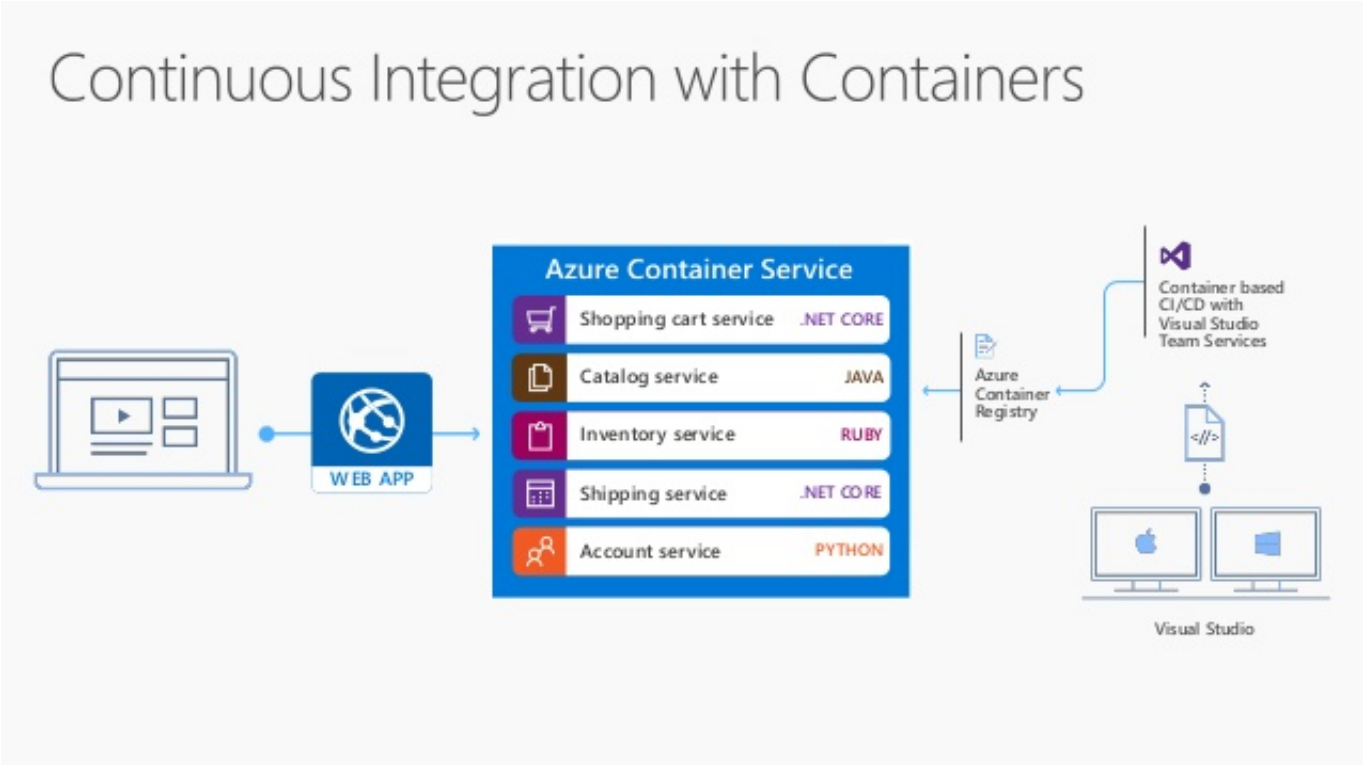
Continuous Integration with Containers

WEB APP

Azure Container Service

Shopping cart service .NET CORE

Catalog service JAVA

Inventory service RUBY

Shipping service .NET CORE

Account service PYTHON

Azure Container Registry

Container based CI/CD with Visual Studio Team Services

</>

Visual Studio